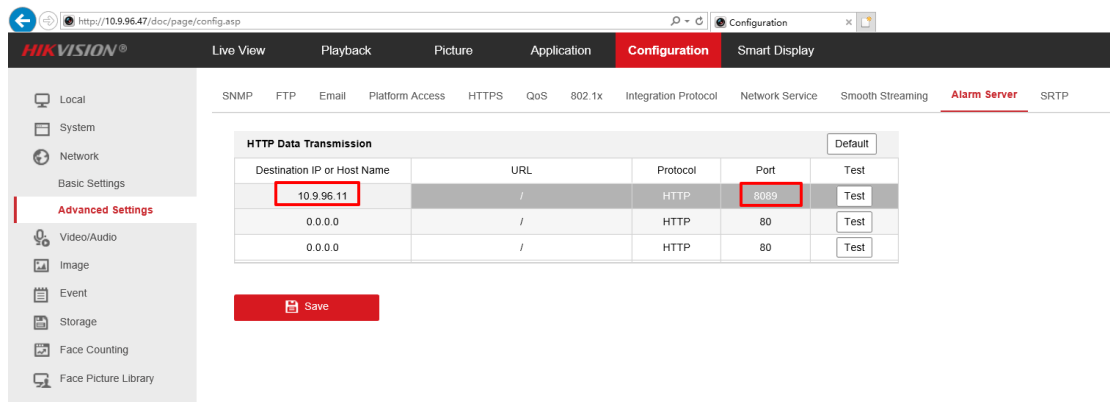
http://10.9.96.47/doc/page/config.asp

Configuration

HIKVISION®

Live View Playback Picture Application Configuration Smart Display

Local

System

Network

Basic Settings

Advanced Settings

Video/Audio

Image

Event

Storage

Face Counting

Face Picture Library

SNMP FTP Email Platform Access HTTPS QoS 802.1x Integration Protocol Network Service Smooth Streaming Alarm Server SRTP

HTTP Data Transmission

Default

| Destination IP or Host Name | URL | Protocol | Port | Test |
|---|---|---|---|---|
| 10.9.96.11 | / | HTTP | 8089 | Test |
| 0.0.0.0 | / | HTTP | 80 | Test |
| 0.0.0.0 | / | HTTP | 80 | Test |

Save